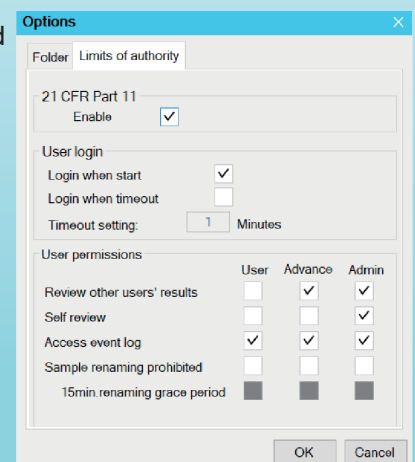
d

Options

Folder | Limits of authority

21 CFR Part 11
Enable ✓

User login
Login when start ✓
Login when timeout
Timeout setting: 1 Minutes

User permissions

| | User | Advance | Admin |
|---|---|---|---|
| Review other users' results | | ✓ | ✓ |
| Self review | | | ✓ |
| Access event log | ✓ | ✓ | ✓ |
| Sample renaming prohibited | | | |
| 15min.renaming grace period | | | |

OK Cancel